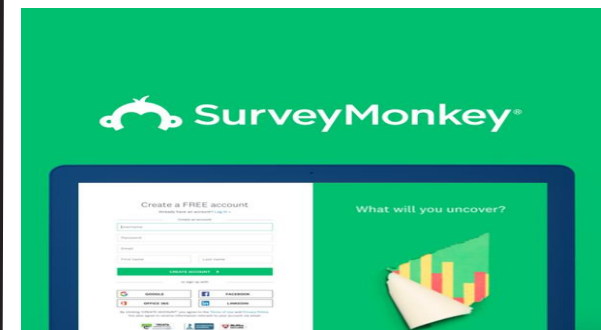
SurveyMonkey®

Create a FREE account

Already have an account? Log in »

Username

Password

Email

First Name

Last Name

CREATE ACCOUNT

GOOGLE

FACEBOOK

OFFICE 365

LINKEDIN

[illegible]

What will you uncover?